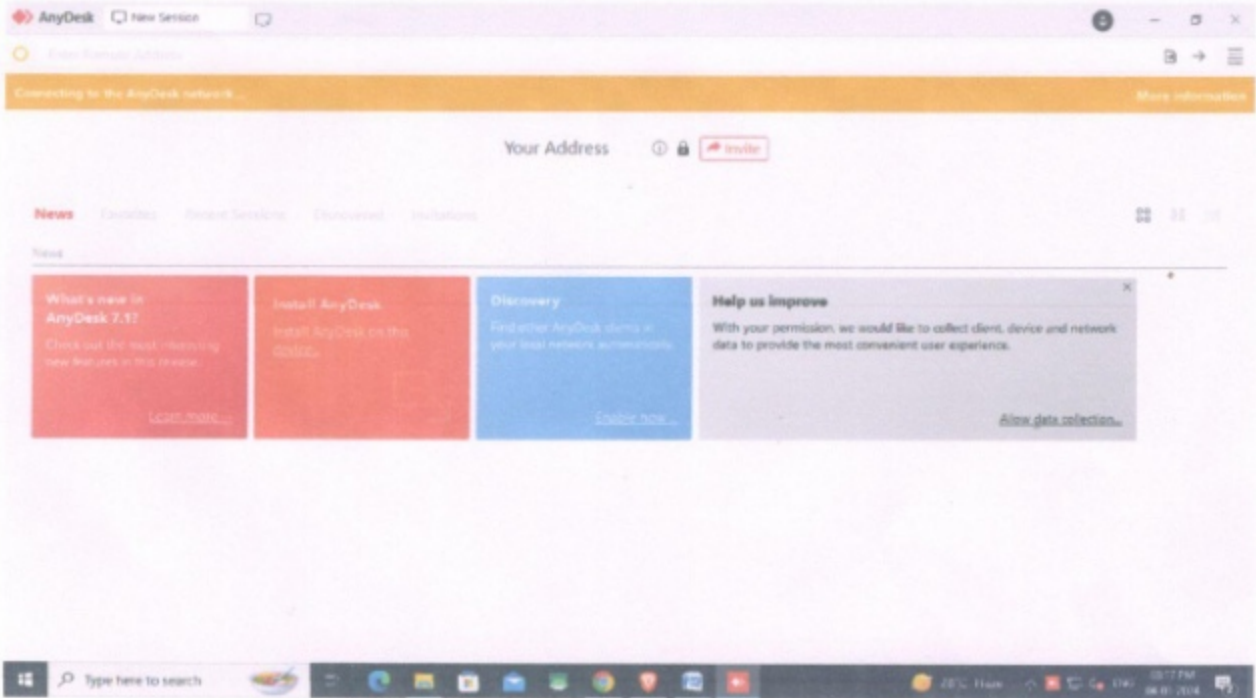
AnyDesk New Session

Enter Remote Address

Connecting to the AnyDesk network...

More information

Your Address

Invite

News Favorites Recent Sessions Discovered Invitations

News

What's new in AnyDesk 7.1?
Check out the most interesting new features in this release.
Learn more...

Install AnyDesk
Install AnyDesk on this device...

Discovery
Find other AnyDesk clients in your local network automatically.
Enable now...

Help us improve
With your permission, we would like to collect client, device and network data to provide the most convenient user experience.
Allow data collection...

Type here to search

28°C Haze

ENG

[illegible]
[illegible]